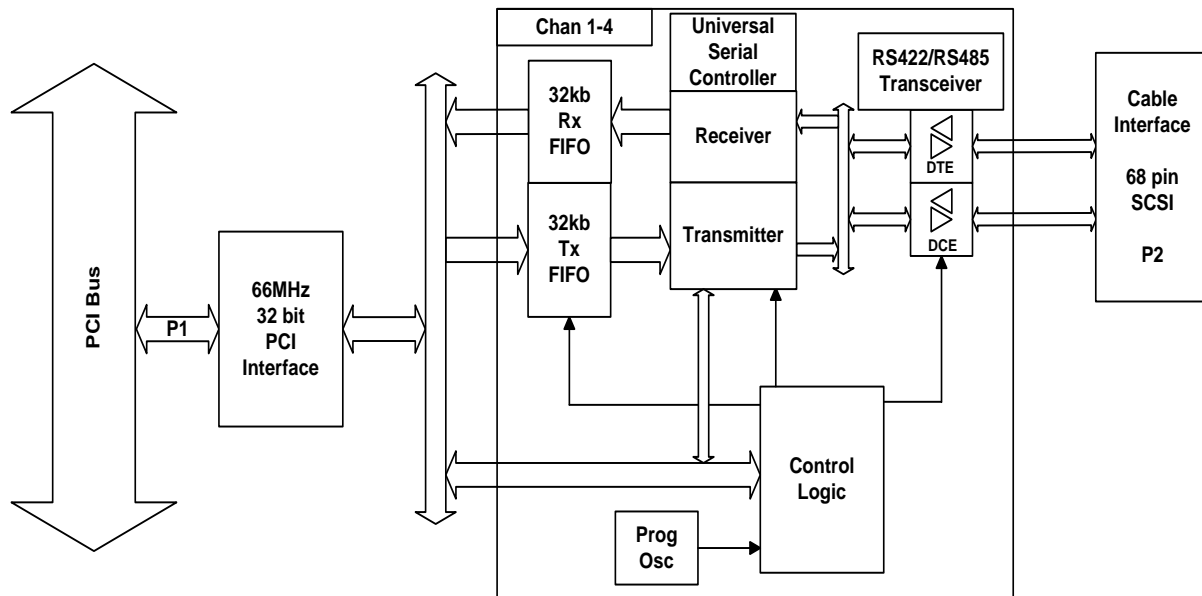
PCI Bus

P1

66MHz
32 bit
PCI
Interface

Chan 1-4

Universal
Serial
Controller

RS422/RS485
Transceiver

32kb
Rx
FIFO

Receiver

DTE

32kb
Tx
FIFO

Transmitter

DCE

Cable
Interface

68 pin
SCSI

P2

Control
Logic

Prog
Osc